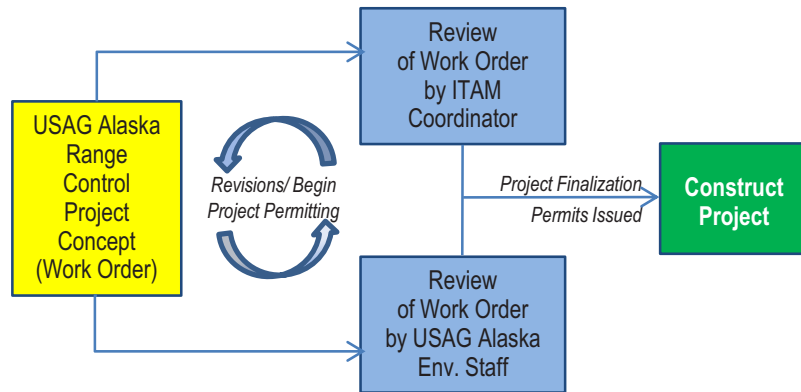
USAG Alaska Range Control Project Concept (Work Order)

Review of Work Order by ITAM Coordinator

Revisions/ Begin Project Permitting

Review of Work Order by USAG Alaska Env. Staff

Project Finalization

Permits Issued

Construct Project